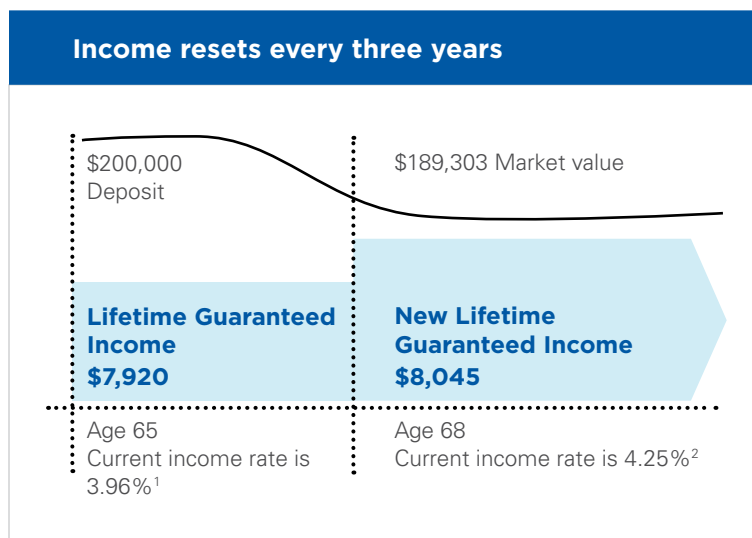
Income resets every three years

$200,000
Deposit

$189,303 Market value

Lifetime Guaranteed Income
$7,920

New Lifetime Guaranteed Income
$8,045

Age 65
Current income rate is 3.96%$^1$

Age 68
Current income rate is 4.25%$^2$